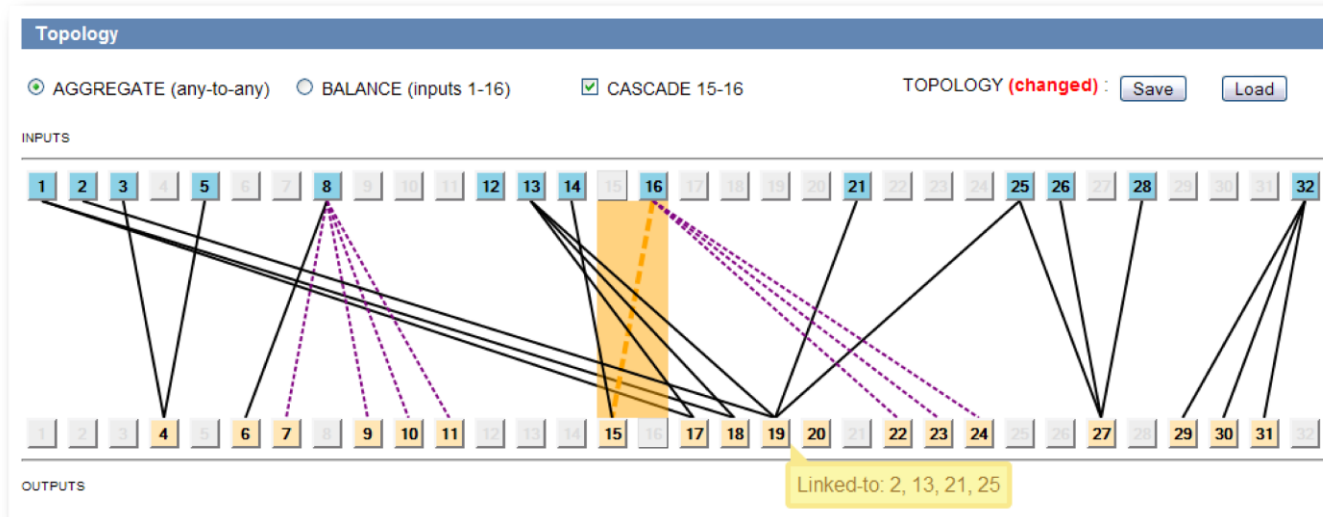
Topology

AGGREGATE (any-to-any) BALANCE (inputs 1-16) CASCADE 15-16 TOPOLOGY (changed) : Save Load

INPUTS

1 2 3 4 5 6 7 8 9 10 11 12 13 14 15 16 17 18 19 20 21 22 23 24 25 26 27 28 29 30 31 32

1 2 3 4 5 6 7 8 9 10 11 12 13 14 15 16 17 18 19 20 21 22 23 24 25 26 27 28 29 30 31 32

OUTPUTS

Linked-to: 2, 13, 21, 25